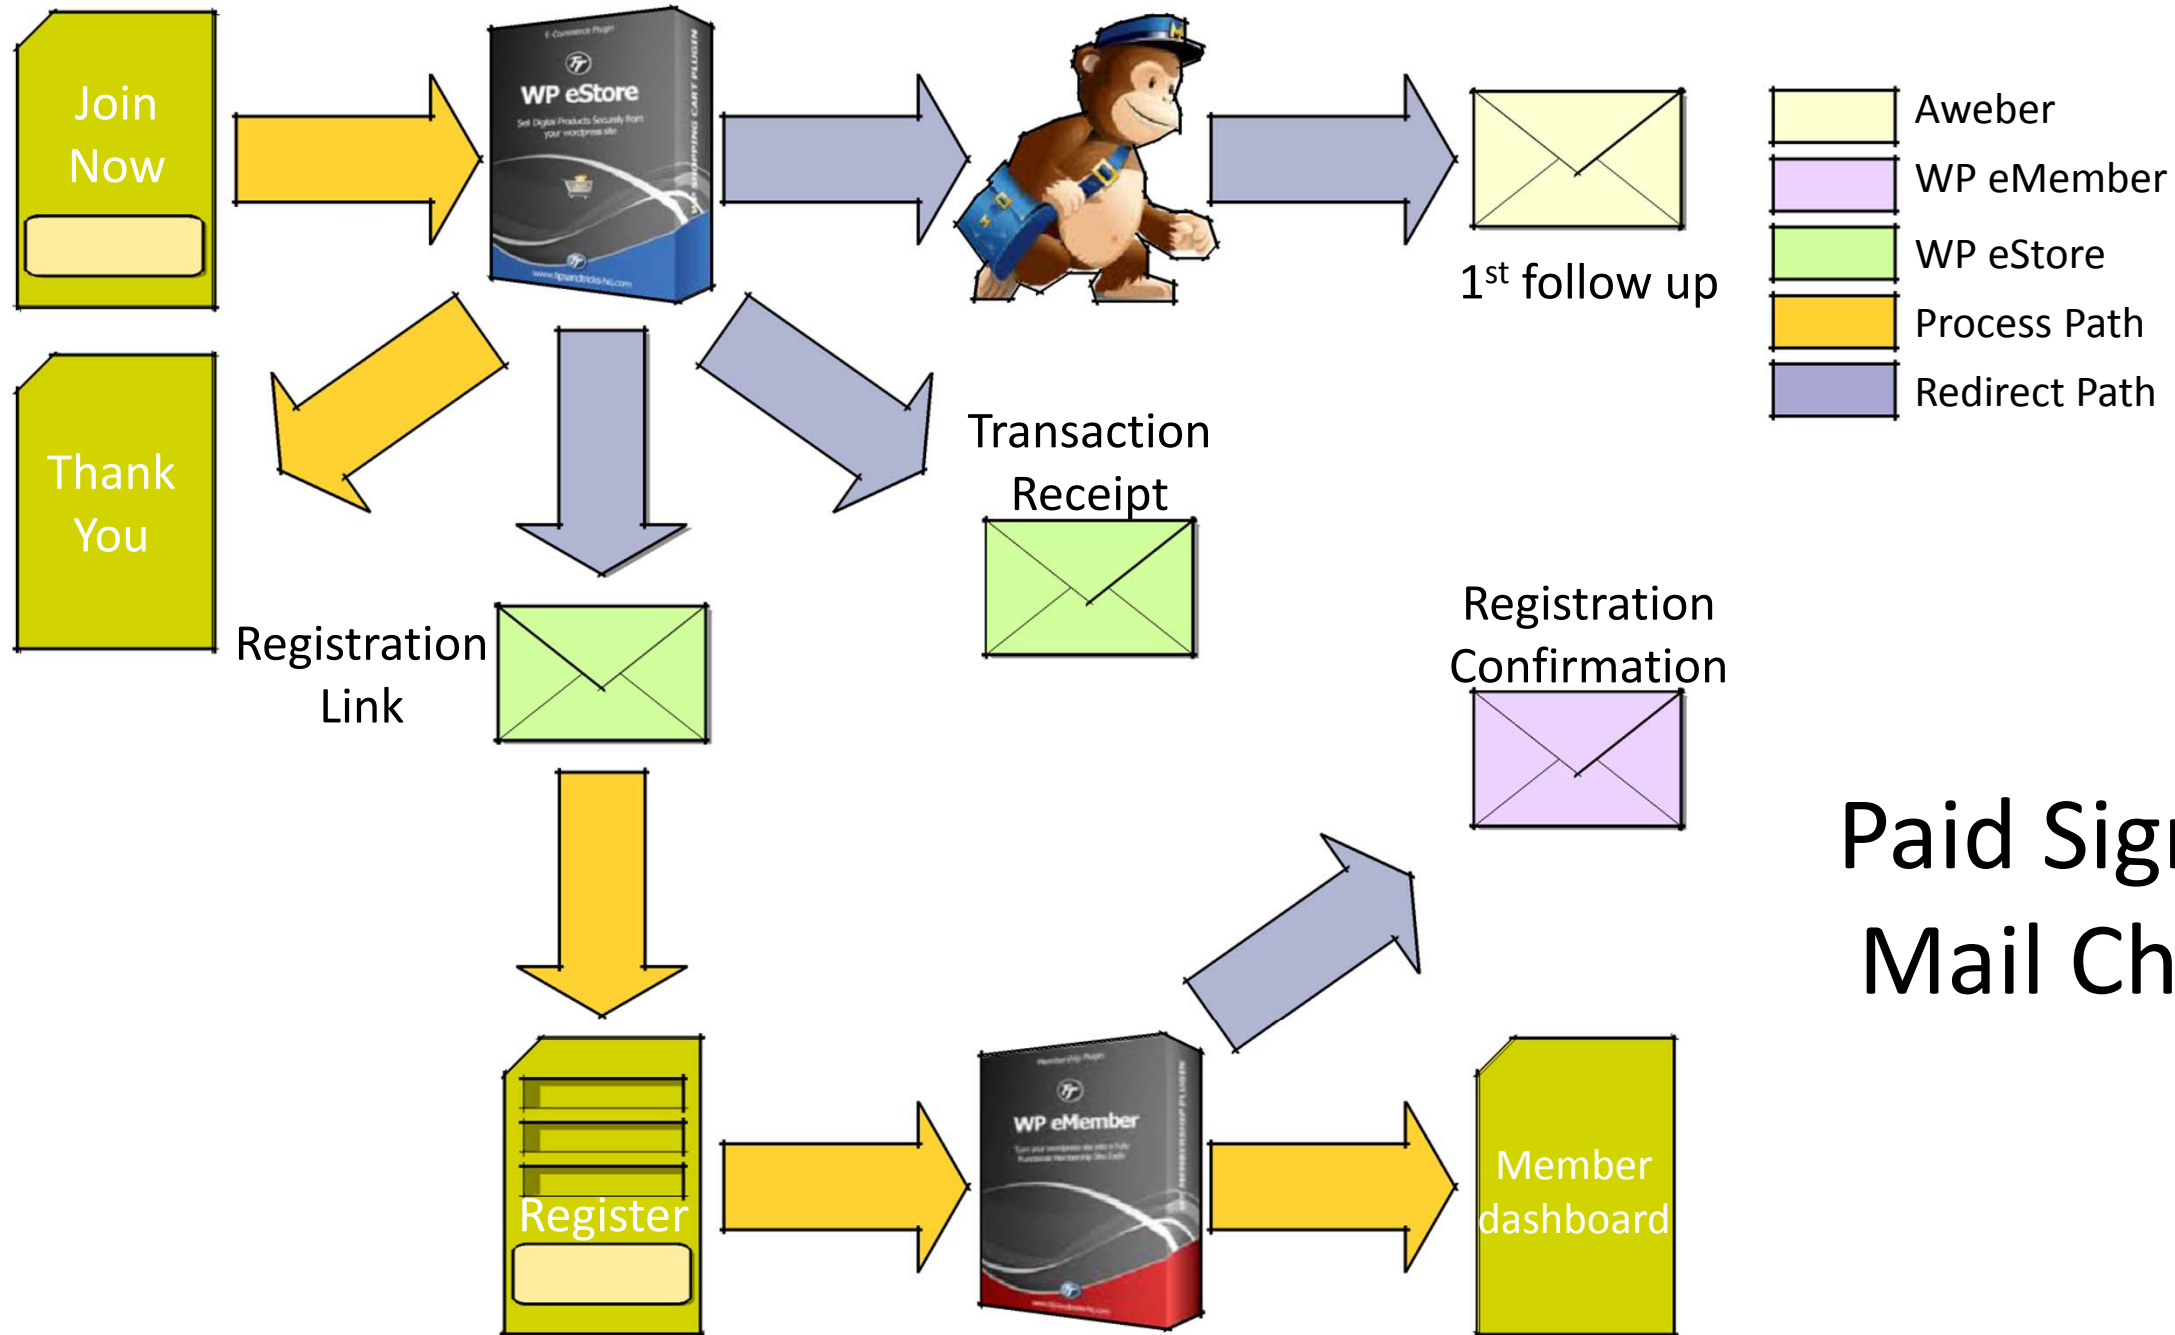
Join Now

E-Commerce Plugin
WP eStore
Sell Digital Products Securely from your wordpress site
WP SHOPPING CART PLUGIN
www.tipsandtricks-hq.com

$1^{st}$ follow up

Aweber
WP eMember
WP eStore
Process Path
Redirect Path

Thank You

Transaction Receipt

Registration Link

Registration Confirmation

Paid Sig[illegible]
Mail Ch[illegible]

Register

Membership Plugin
WP eMember
Turn your wordpress site into a Fully Functional Membership Site Easily
MEMBERSHIP PLUGIN

Member dashboard